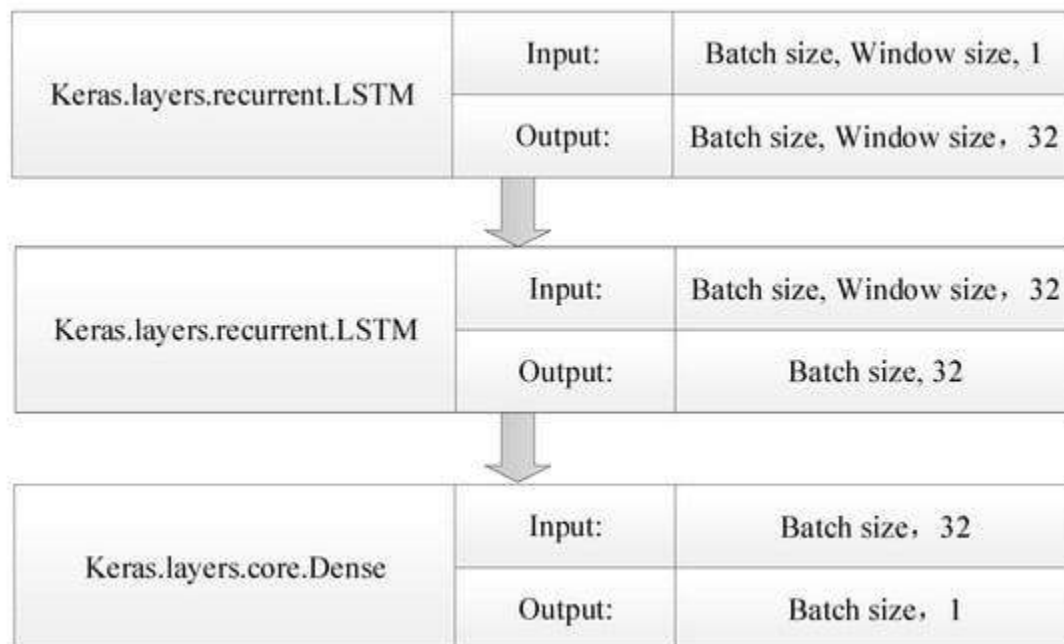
| Keras.layers.recurrent.LSTM | Input: | Batch size, Window size, 1 |
|---|---|---|
| | Output: | Batch size, Window size， 32 |

| Keras.layers.recurrent.LSTM | Input: | Batch size, Window size， 32 |
|---|---|---|
| | Output: | Batch size, 32 |

| Keras.layers.core.Dense | Input: | Batch size， 32 |
|---|---|---|
| | Output: | Batch size， 1 |